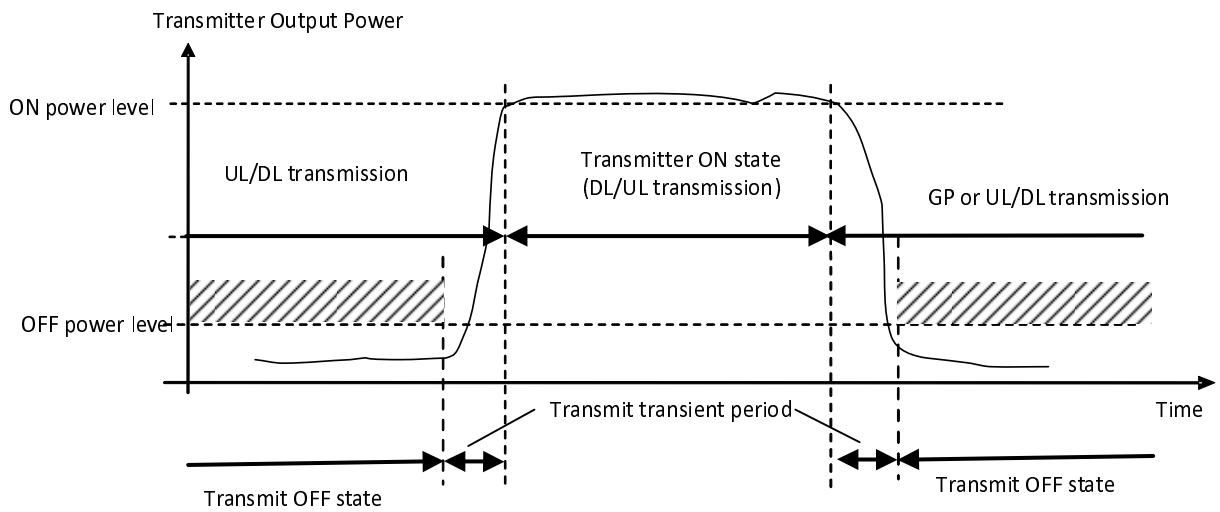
Transmitter Output Power

ON power level

UL/DL transmission

Transmitter ON state
(DL/UL transmission)

GP or UL/DL transmission

OFF power level

Time

Transmit transient period

Transmit OFF state

Transmit OFF state